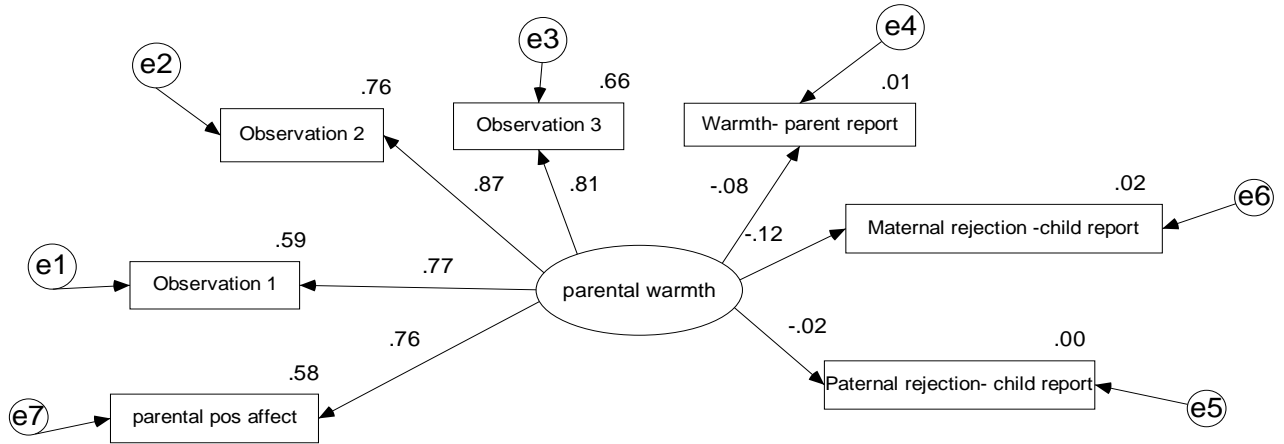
e2
e3
e4
.76
.66
.01
Observation 2
Observation 3
Warmth- parent report
.87
.81
-.08
.02
e6
-.12
Maternal rejection -child report
.59
e1
.77
Observation 1
parental warmth
-.02
.76
.00
.58
Paternal rejection- child report
e7
parental pos affect
e5